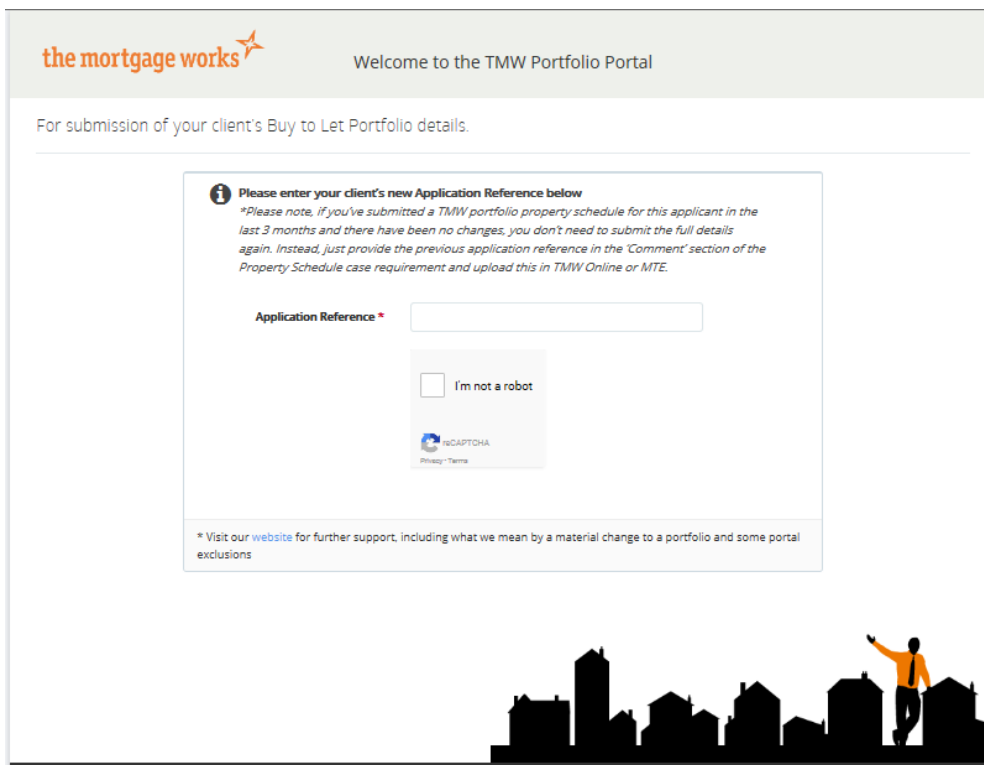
the mortgage works

Welcome to the TMW Portfolio Portal

For submission of your client's Buy to Let Portfolio details.

Please enter your client's new Application Reference below
*Please note, if you've submitted a TMW portfolio property schedule for this applicant in the last 3 months and there have been no changes, you don't need to submit the full details again. Instead, just provide the previous application reference in the 'Comment' section of the Property Schedule case requirement and upload this in TMW Online or MTE.

Application Reference *

I'm not a robot

reCAPTCHA
Privacy - Terms

* Visit our website for further support, including what we mean by a material change to a portfolio and some portal exclusions